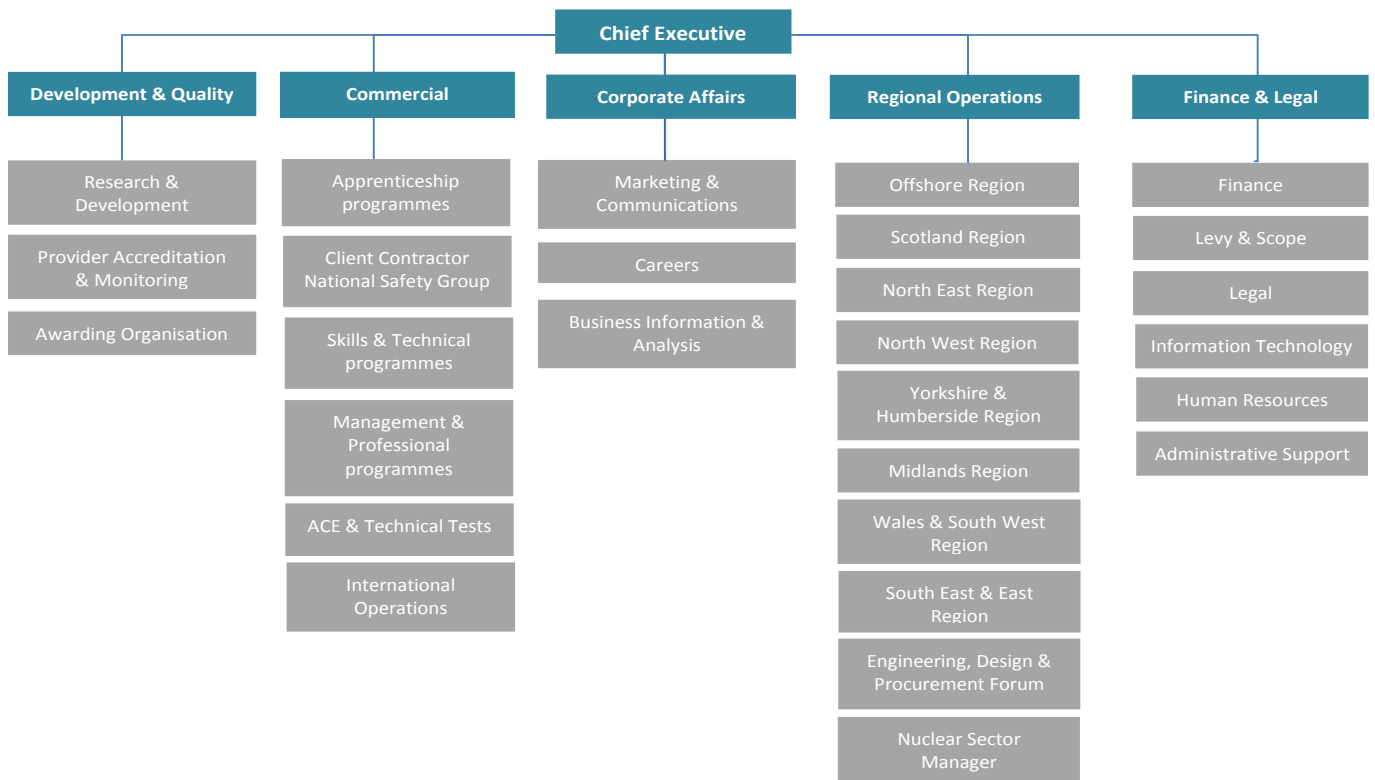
Chief Executive

Development & Quality

Research & Development

Provider Accreditation & Monitoring

Awarding Organisation

Commercial

Apprenticeship programmes

Client Contractor National Safety Group

Skills & Technical programmes

Management & Professional programmes

ACE & Technical Tests

International Operations

Corporate Affairs

Marketing & Communications

Careers

Business Information & Analysis

Regional Operations

Offshore Region

Scotland Region

North East Region

North West Region

Yorkshire & Humberside Region

Midlands Region

Wales & South West Region

South East & East Region

Engineering, Design & Procurement Forum

Nuclear Sector Manager

Finance & Legal

Finance

Levy & Scope

Legal

Information Technology

Human Resources

Administrative Support